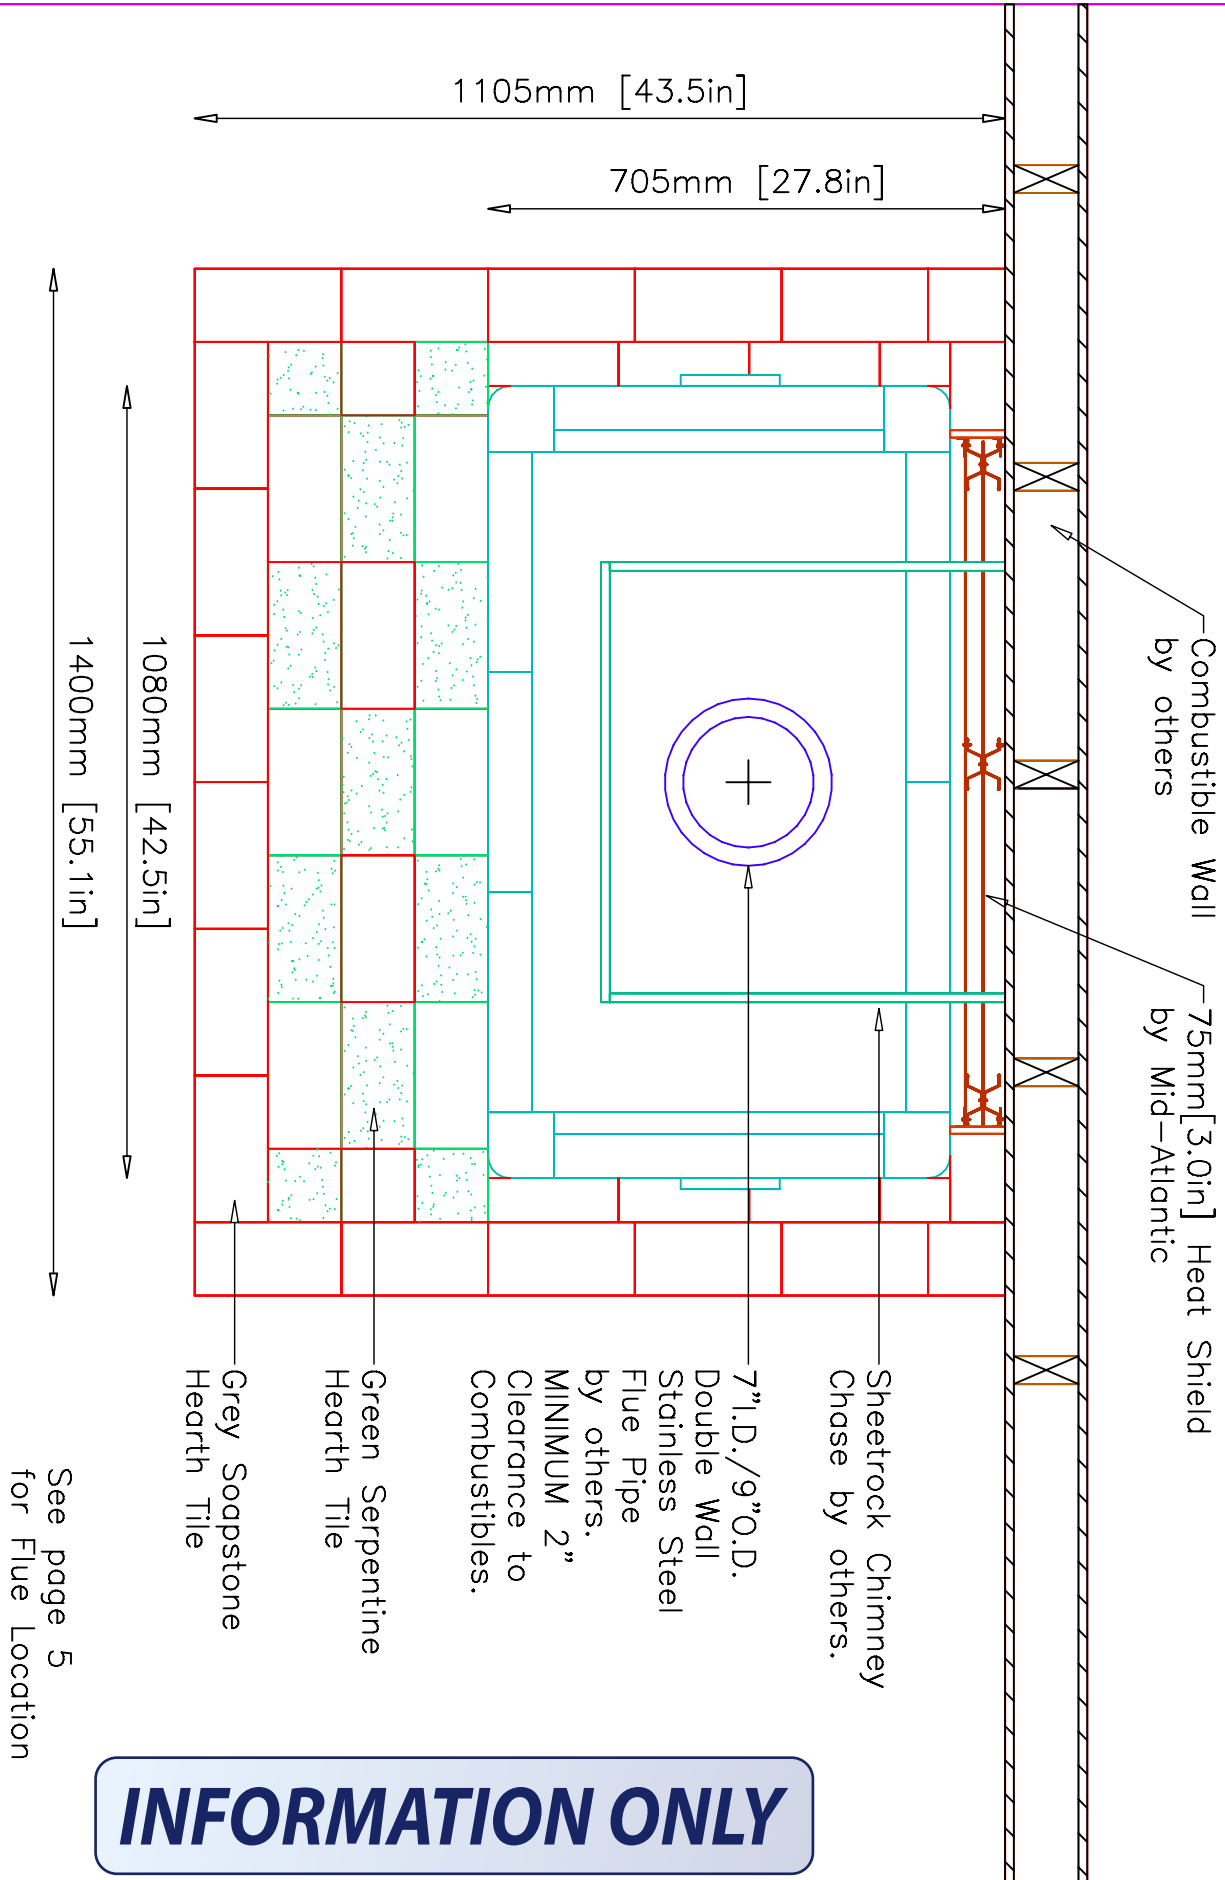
1105mm [43.5in]

705mm [27.8in]

1080mm [42.5in]

1400mm [55.1in]

Combustible Wall by others

75mm[3.0in] Heat Shield by Mid-Atlantic

Sheetrock Chimney Chase by others.

7"I.D./9"O.D. Double Wall Stainless Steel Flue Pipe by others. MINIMUM 2" Clearance to Combustibles.

Green Serpentine Hearth Tile

Grey Soapstone Hearth Tile

See page 5 for Flue Location

INFORMATION ONLY